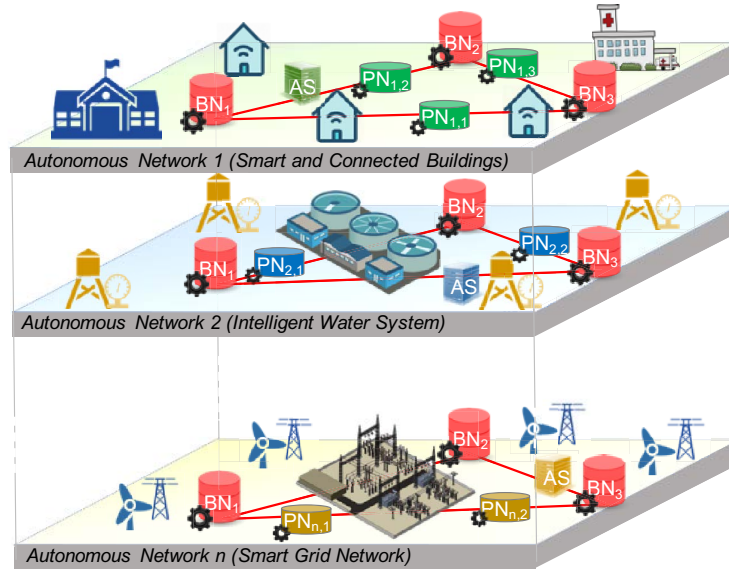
$BN_2$

$BN_1$

AS

$PN_{1,2}$

$PN_{1,3}$

$PN_{1,1}$

$BN_3$

Autonomous Network 1 (Smart and Connected Buildings)

$BN_2$

$BN_1$

$PN_{2,1}$

$PN_{2,2}$

$BN_3$

AS

Autonomous Network 2 (Intelligent Water System)

$BN_2$

AS

$BN_3$

$BN_1$

$PN_{n,1}$

$PN_{n,2}$

Autonomous Network n (Smart Grid Network)